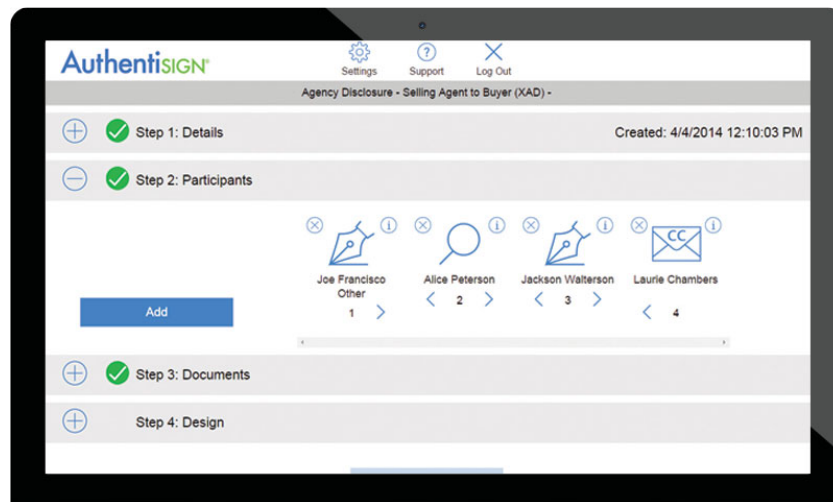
AuthentiSIGN®

Settings Support Log Out

Agency Disclosure - Selling Agent to Buyer (XAD) -

Step 1: Details

Created: 4/4/2014 12:10:03 PM

Step 2: Participants

Add

Joe Francisco Other
1

CC

Alice Peterson
2

Jackson Walterson
3

Laurie Chambers
4

Step 3: Documents

Step 4: Design